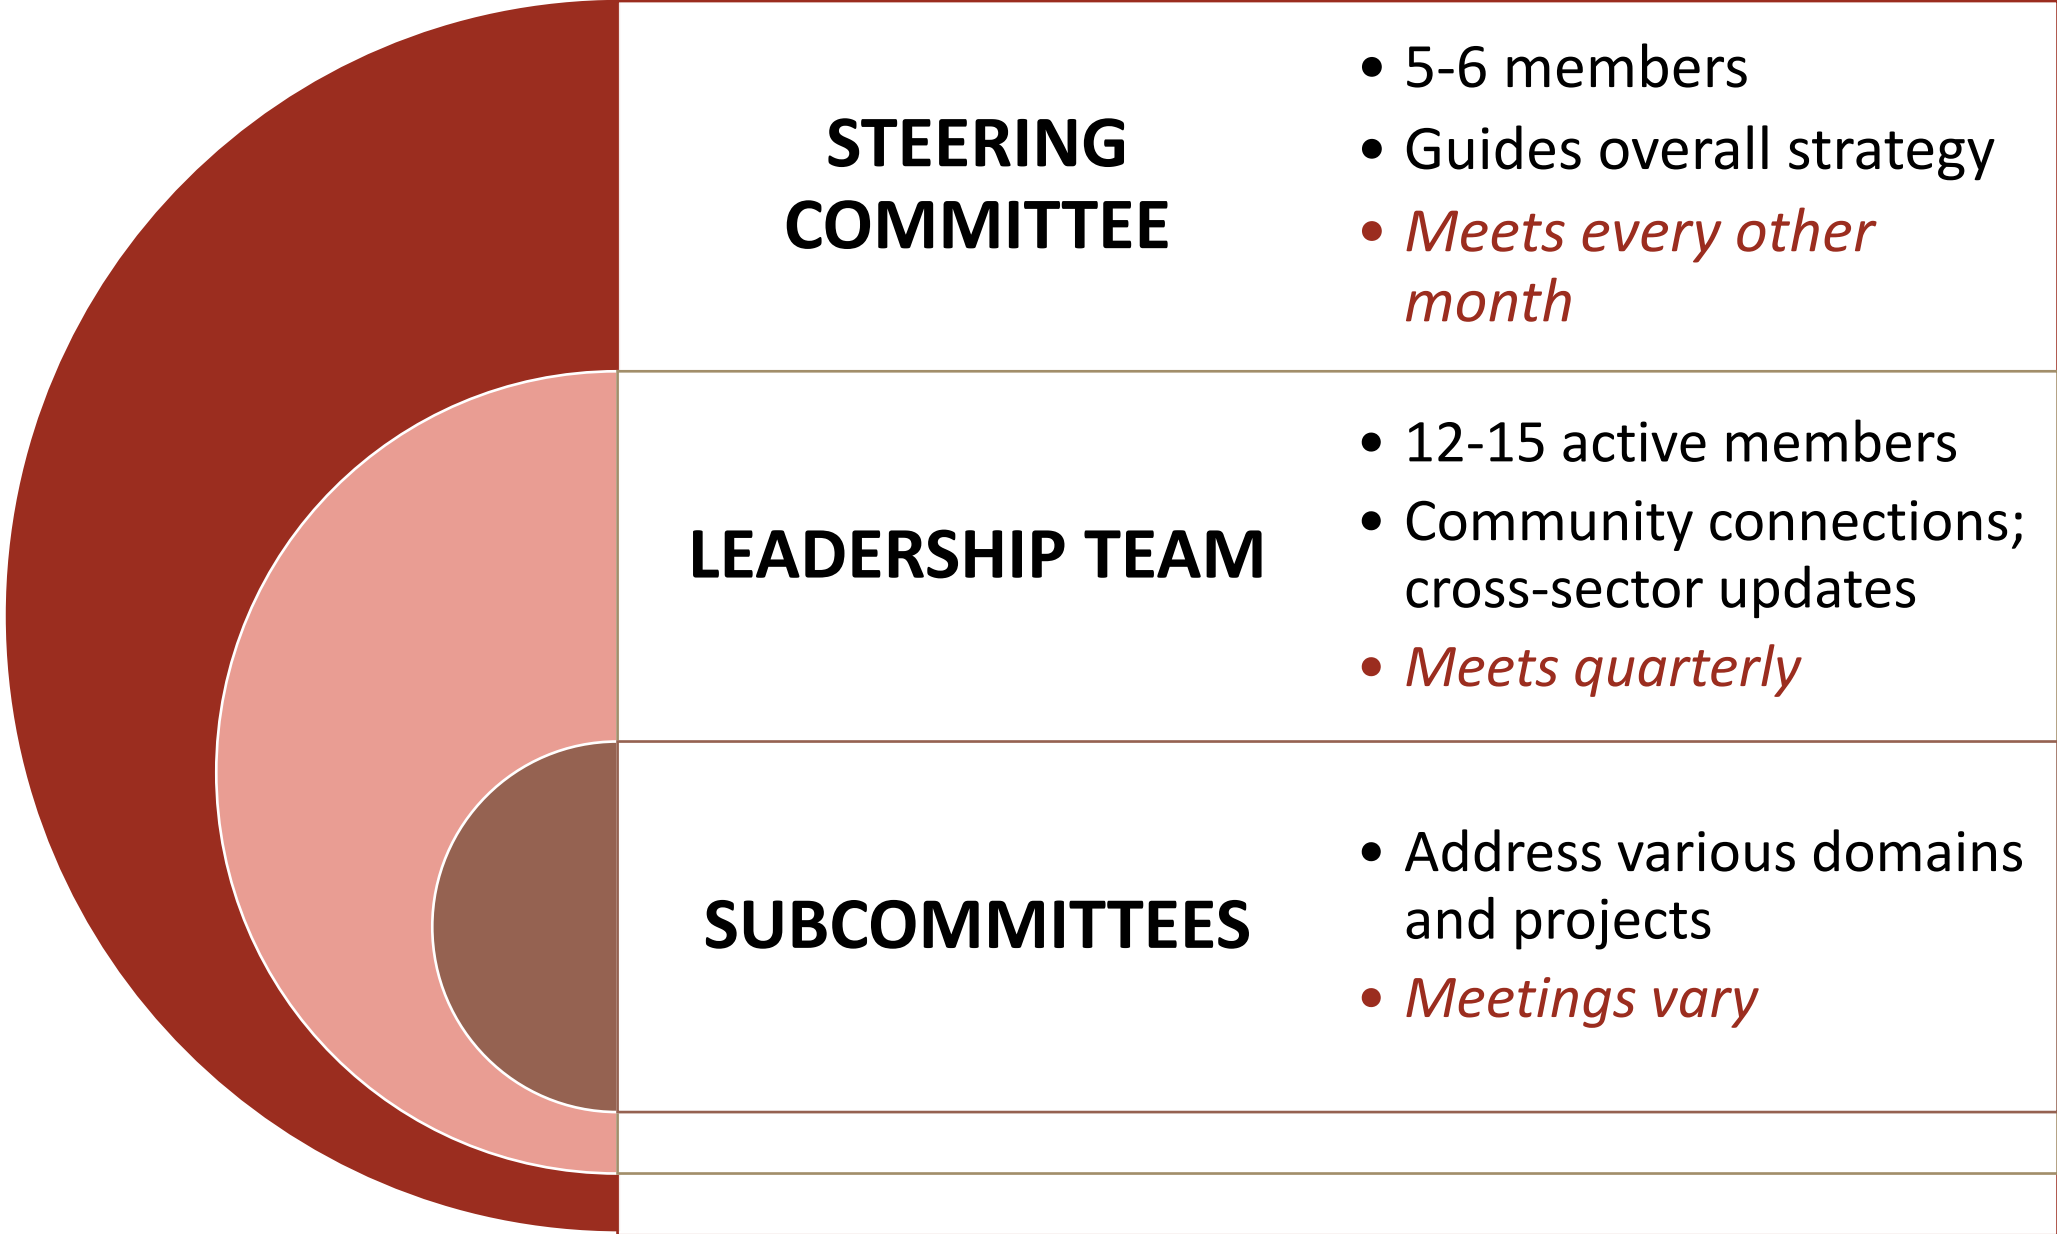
STEERING COMMITTEE

• 5-6 members
• Guides overall strategy
• Meets every other month

LEADERSHIP TEAM

• 12-15 active members
• Community connections; cross-sector updates
• Meets quarterly

SUBCOMMITTEES

• Address various domains and projects
• Meetings vary